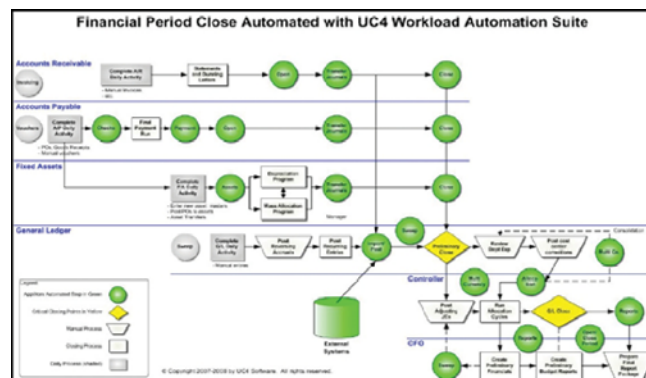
Financial Period Close Automated with UC4 Workload Automation Suite

Accounts Receivable

Complete A/R Daily Activity

Statements and Dunning Letters

Open

Transfer Journals

Close

Accounts Payable

Complete A/P Daily Activity

Final Payment Run

Payments

Open

Transfer Journals

Close

Fixed Assets

Complete FA Daily Activity

Depreciation Program

Rass Allocation Program

Transfer Journals

Close

General Ledger

Sweep

Complete G/L Daily Activity

Post Recurring Accruals

Post Recurring Entries

Import Post

Sweep

Preliminary Close

Review Next Day

Post cost center corrections

Controller

Post Adjusting JEs

Run Allocation Cycles

B/L Close

Reports

External Systems

CFO

Create Preliminary Financials

Create Preliminary Budget Reports

Prepare Final Report Package

Legend

Manual Process

© Copyright 2007-2008 by UC4 Software. All rights reserved.